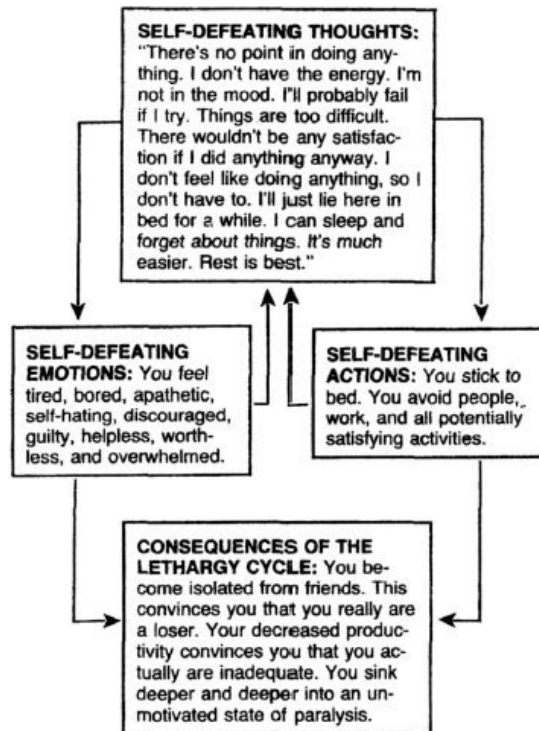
SELF-DEFEATING THOUGHTS: "There's no point in doing anything. I don't have the energy. I'm not in the mood. I'll probably fail if I try. Things are too difficult. There wouldn't be any satisfaction if I did anything anyway. I don't feel like doing anything, so I don't have to. I'll just lie here in bed for a while. I can sleep and forget about things. It's much easier. Rest is best."

SELF-DEFEATING EMOTIONS: You feel tired, bored, apathetic, self-hating, discouraged, guilty, helpless, worthless, and overwhelmed.

SELF-DEFEATING ACTIONS: You stick to bed. You avoid people, work, and all potentially satisfying activities.

CONSEQUENCES OF THE LETHARGY CYCLE: You become isolated from friends. This convinces you that you really are a loser. Your decreased productivity convinces you that you actually are inadequate. You sink deeper and deeper into an unmotivated state of paralysis.